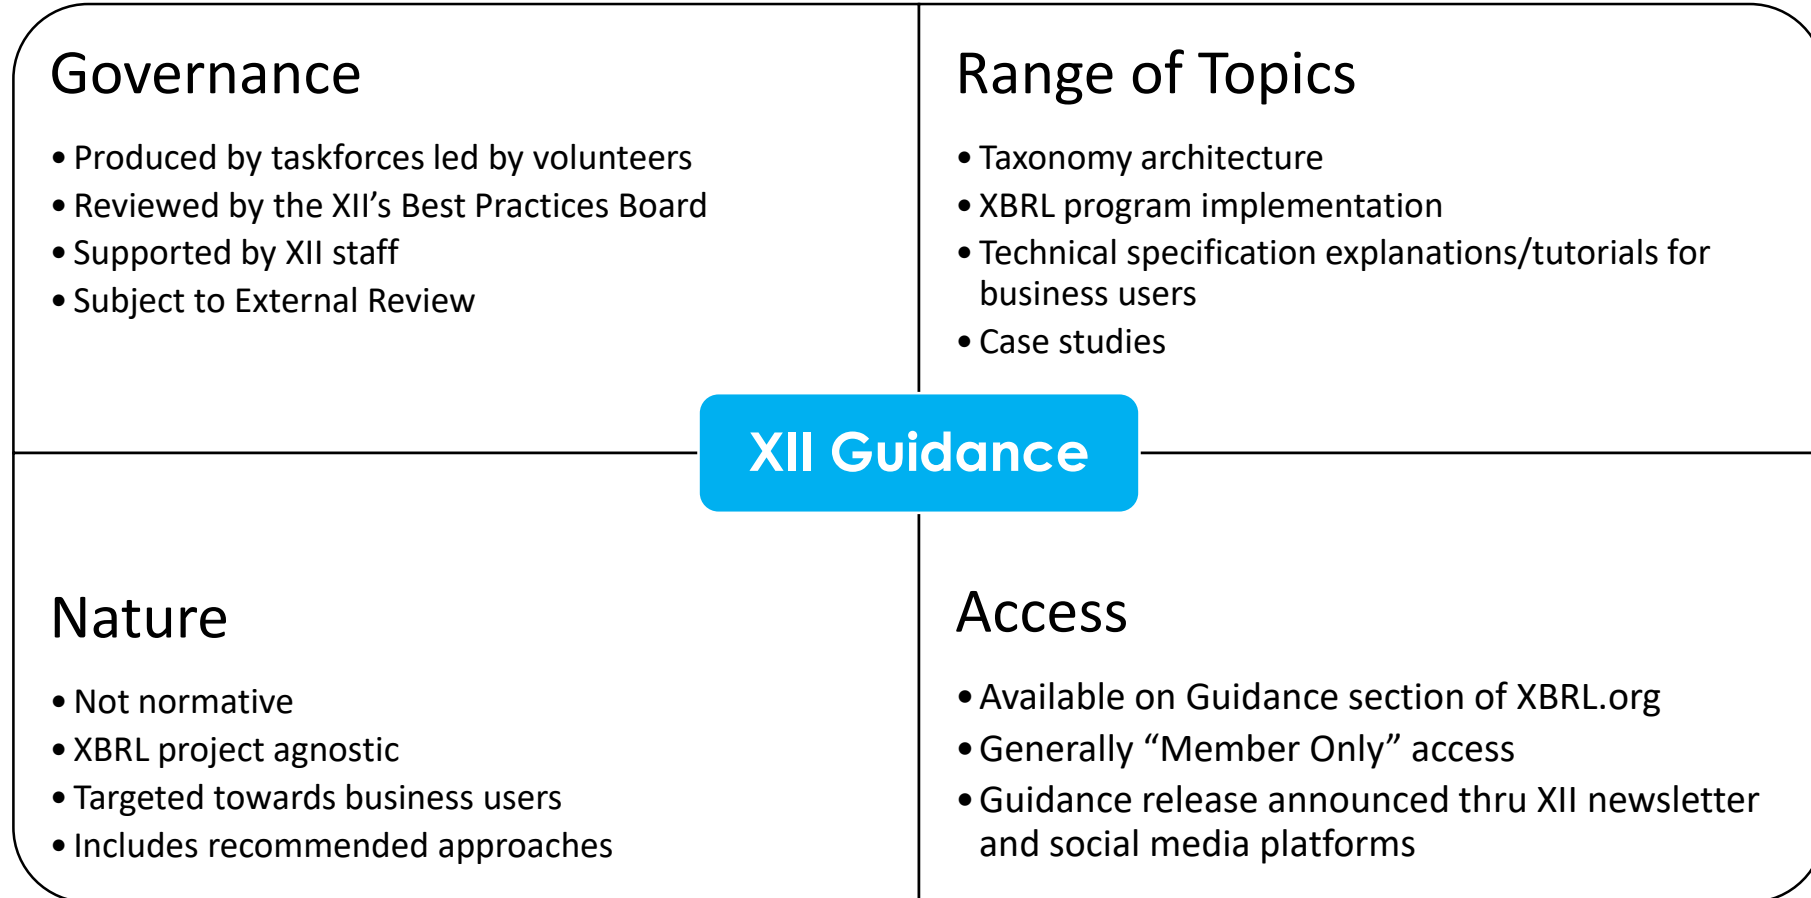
Governance

• Produced by taskforces led by volunteers
• Reviewed by the XII's Best Practices Board
• Supported by XII staff
• Subject to External Review

Range of Topics

• Taxonomy architecture
• XBRL program implementation
• Technical specification explanations/tutorials for business users
• Case studies

XII Guidance

Nature

• Not normative
• XBRL project agnostic
• Targeted towards business users
• Includes recommended approaches

Access

• Available on Guidance section of XBRL.org
• Generally "Member Only" access
• Guidance release announced thru XII newsletter and social media platforms